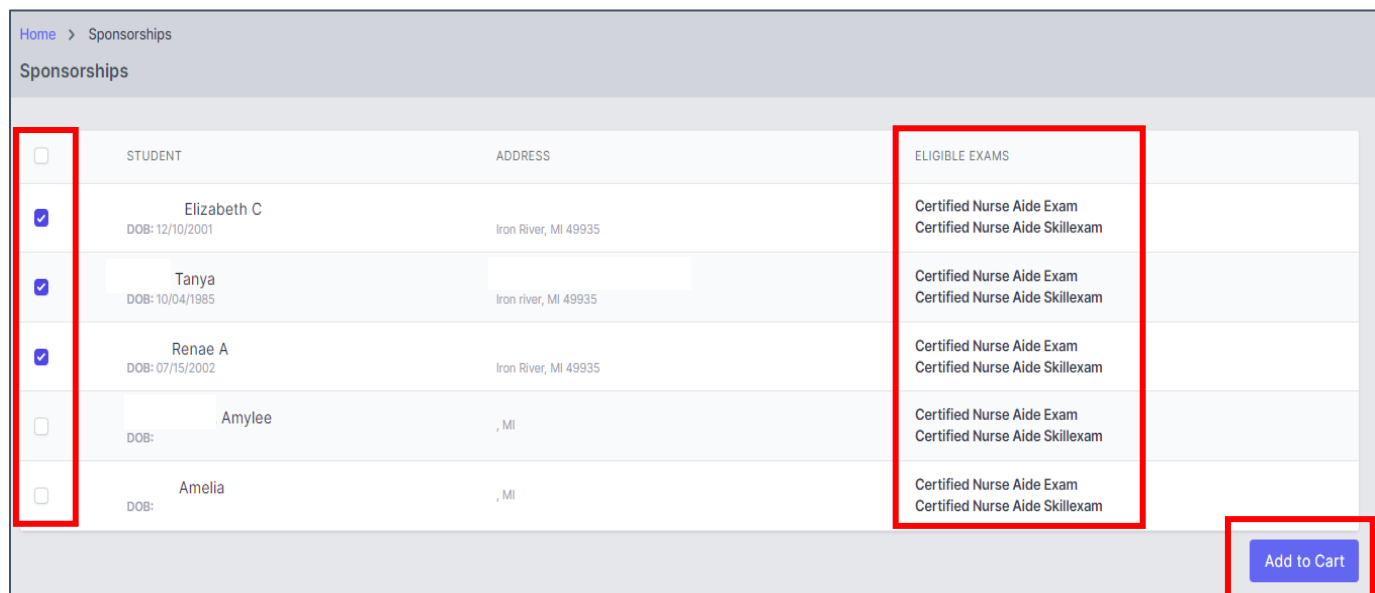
Home > Sponsorships

Sponsorships

| | STUDENT | ADDRESS | ELIGIBLE EXAMS |
|---|---|---|---|
| | Elizabeth C DOB: 12/10/2001 | Iron River, MI 49935 | Certified Nurse Aide Exam Certified Nurse Aide Skillexam |
| | Tanya DOB: 10/04/1985 | Iron river, MI 49935 | Certified Nurse Aide Exam Certified Nurse Aide Skillexam |
| | Renae A DOB: 07/15/2002 | Iron River, MI 49935 | Certified Nurse Aide Exam Certified Nurse Aide Skillexam |
| | Amylee DOB: | , MI | Certified Nurse Aide Exam Certified Nurse Aide Skillexam |
| | Amelia DOB: | , MI | Certified Nurse Aide Exam Certified Nurse Aide Skillexam |

Add to Cart